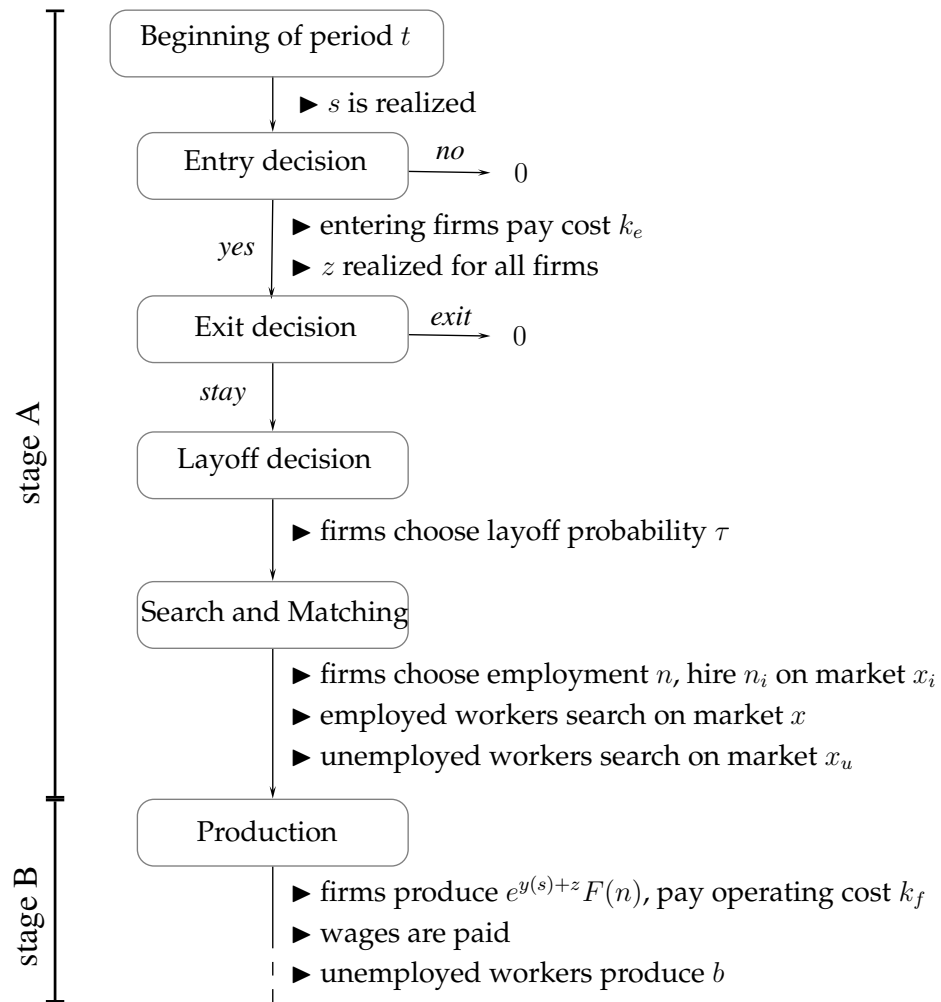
stage A

Beginning of period $t$

► $s$ is realized

Entry decision

no

0

yes

► entering firms pay cost $k_e$

► $z$ realized for all firms

Exit decision

exit

0

stay

Layoff decision

► firms choose layoff probability $\tau$

Search and Matching

► firms choose employment $n$, hire $n_i$ on market $x_i$

► employed workers search on market $x$

► unemployed workers search on market $x_u$

stage B

Production

► firms produce $e^{y(s)+z}F(n)$, pay operating cost $k_f$

► wages are paid

► unemployed workers produce $b$